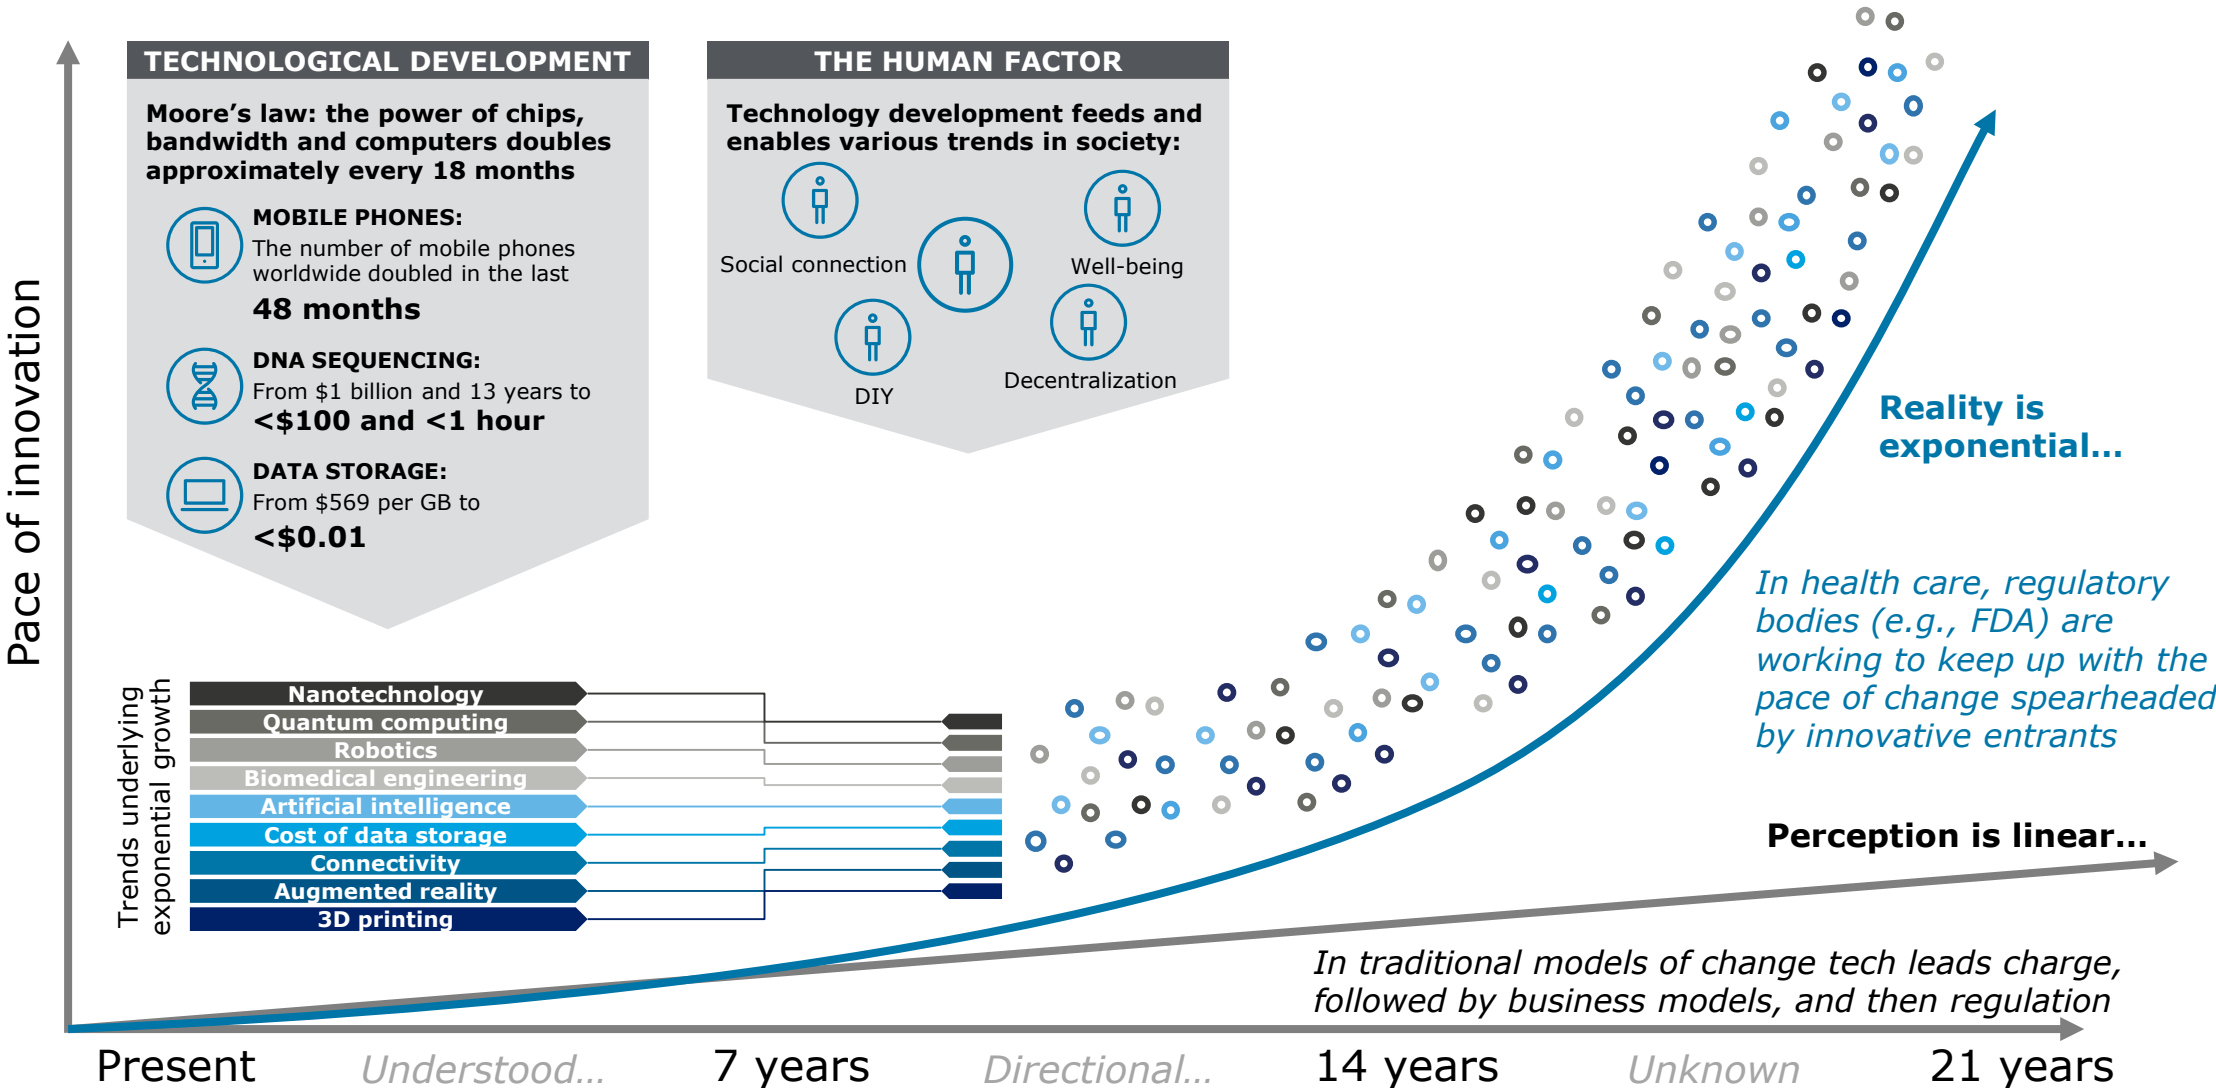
Pace of innovation

TECHNOLOGICAL DEVELOPMENT

Moore's law: the power of chips, bandwidth and computers doubles approximately every 18 months

MOBILE PHONES:
The number of mobile phones worldwide doubled in the last
48 months

DNA SEQUENCING:
From $1 billion and 13 years to
<$100 and <1 hour

DATA STORAGE:
From $569 per GB to
<$0.01

THE HUMAN FACTOR

Technology development feeds and enables various trends in society:

Social connection
Well-being
DIY
Decentralization

Reality is exponential...

In health care, regulatory bodies (e.g., FDA) are working to keep up with the pace of change spearheaded by innovative entrants

Trends underlying exponential growth

Nanotechnology
Quantum computing
Robotics
Biomedical engineering
Artificial intelligence
Cost of data storage
Connectivity
Augmented reality
3D printing

Perception is linear...

In traditional models of change tech leads charge, followed by business models, and then regulation

Present
Understood...
7 years
Directional...
14 years
Unknown
21 years